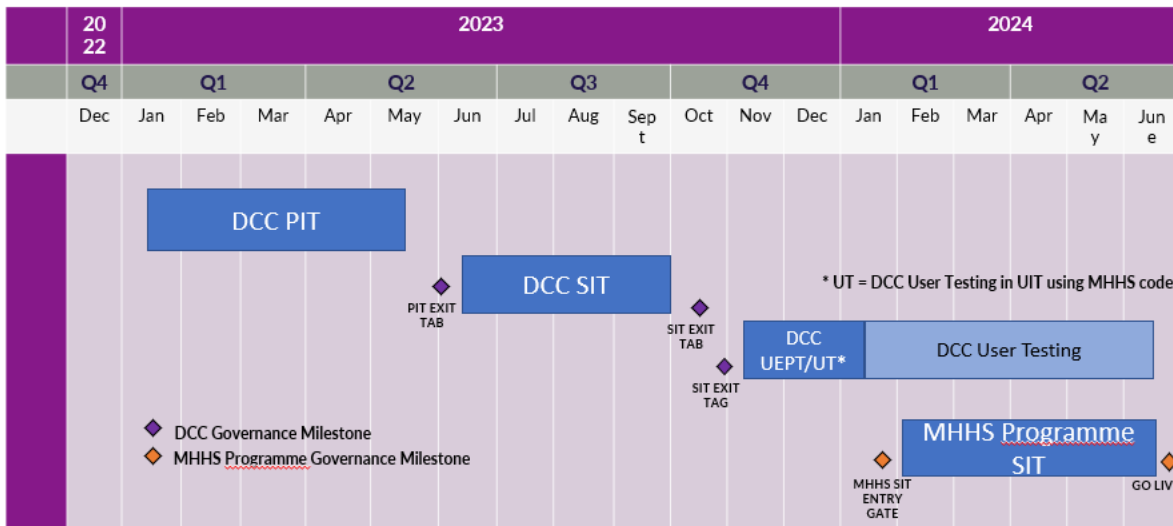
| 2022 | 2023 | | | | | | | | | | | 2024 | | | | | |
|---|---|---|---|---|---|---|---|---|---|---|---|---|---|---|---|---|---|
| Q4 | Q1 | | | Q2 | | | Q3 | | | Q4 | | | Q1 | | | Q2 | |
| Dec | Jan | Feb | Mar | Apr | May | Jun | Jul | Aug | Sept | Oct | Nov | Dec | Jan | Feb | Mar | Apr | May | June |

DCC PIT

PIT EXIT TAB

DCC SIT

SIT EXIT TAB

SIT EXIT TAG

* UT = DCC User Testing in UIT using MHHS code

DCC UEPT/UT*

DCC User Testing

DCC Governance Milestone

MHHS Programme Governance Milestone

MHHS SIT ENTRY GATE

MHHS Programme SIT

GO LIV